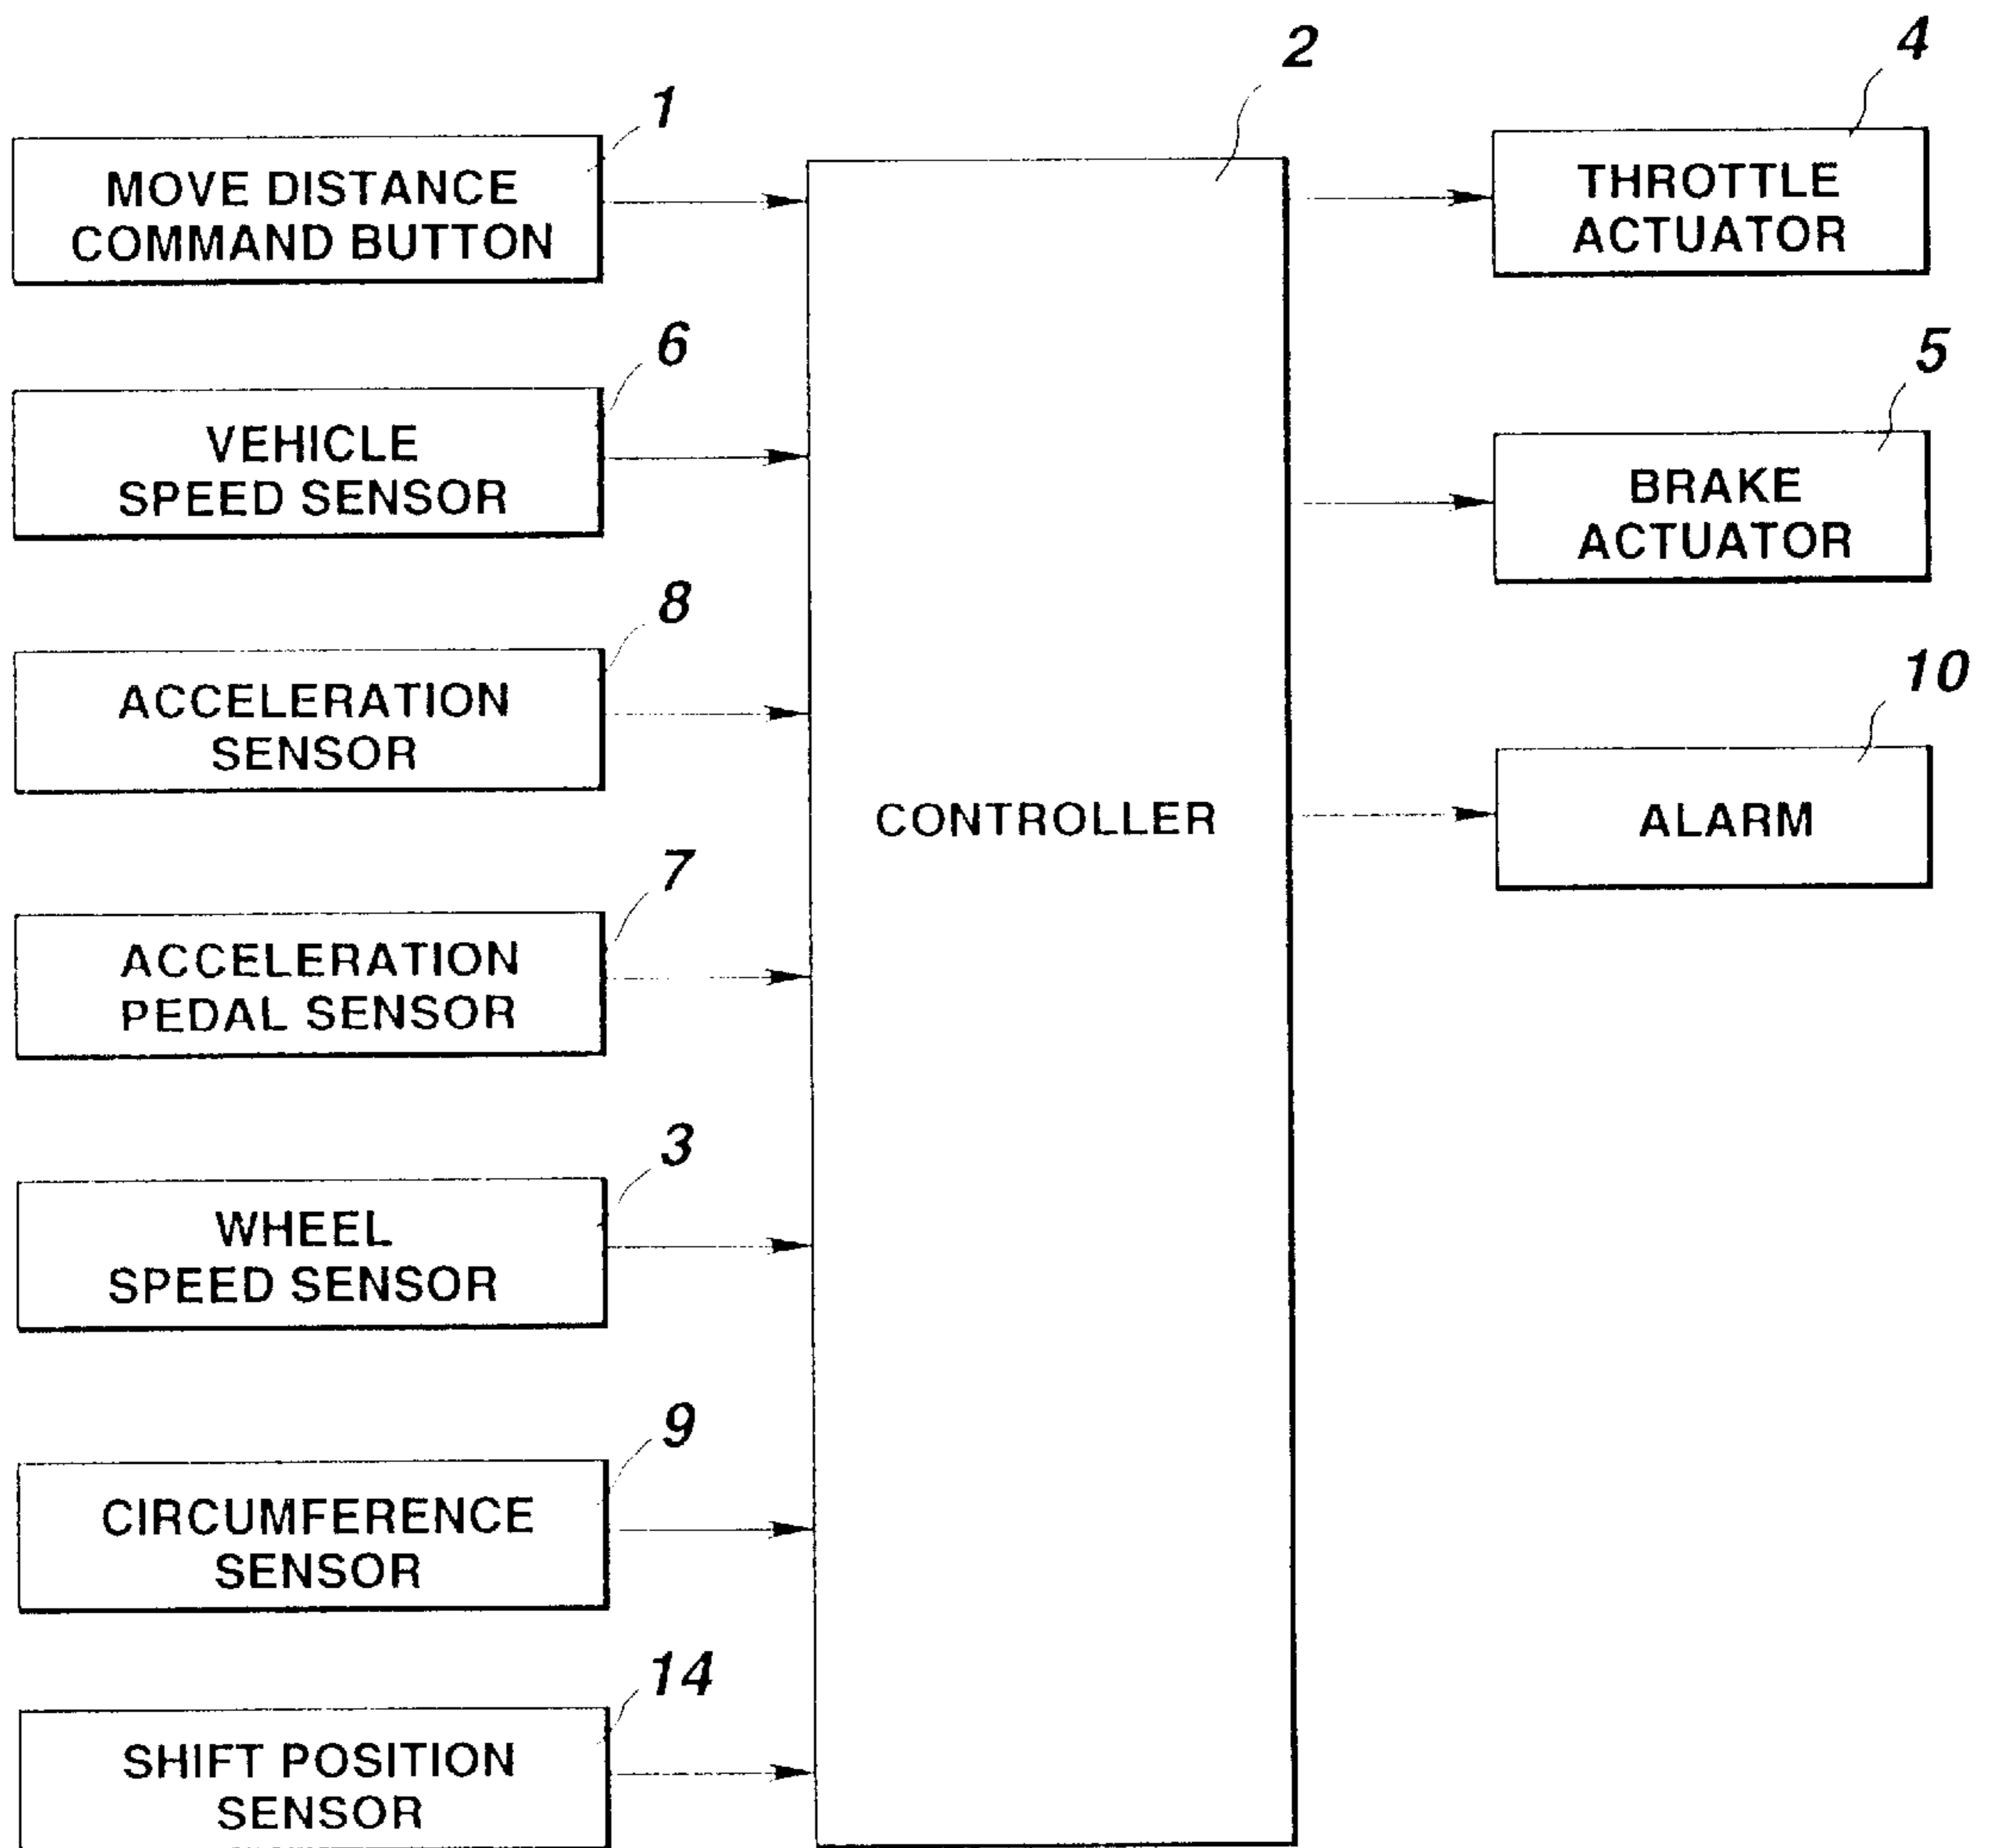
2

4

1

MOVE DISTANCE COMMAND BUTTON

THROTTLE ACTUATOR

6

5

VEHICLE SPEED SENSOR

BRAKE ACTUATOR

8

10

ACCELERATION SENSOR

ALARM

CONTROLLER

7

ACCELERATION PEDAL SENSOR

3

WHEEL SPEED SENSOR

9

CIRCUMFERENCE SENSOR

14

SHIFT POSITION SENSOR